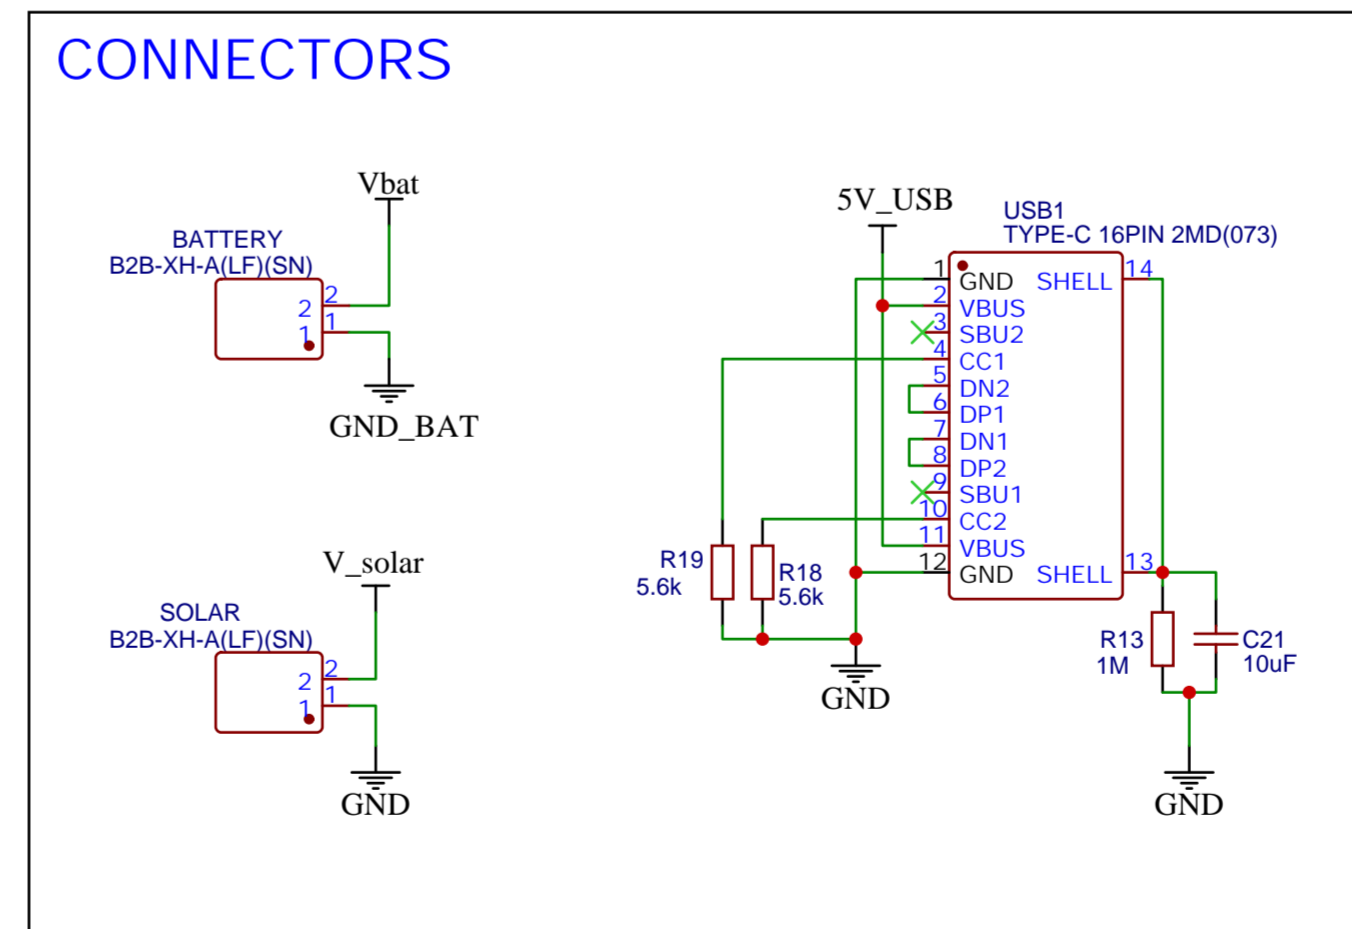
CONNECTORS

Vbat
BATTERY
B2B-XH-A(LF)(SN)
2
1
2
1
GND_BAT

V_solar
SOLAR
B2B-XH-A(LF)(SN)
2
1
2
1
GND

5V_USB
USB1
TYPE-C 16PIN 2MD(073)
1 GND
2 VBUS
3 SBU2
4 CC1
5 DN2
6 DP1
7 DN1
8 DP2
9 SBU1
10 CC2
11 VBUS
12 GND
SHELL 14
SHELL 13
R19
5.6k
R18
5.6k
GND
R13
1M
C21
10uF
GND